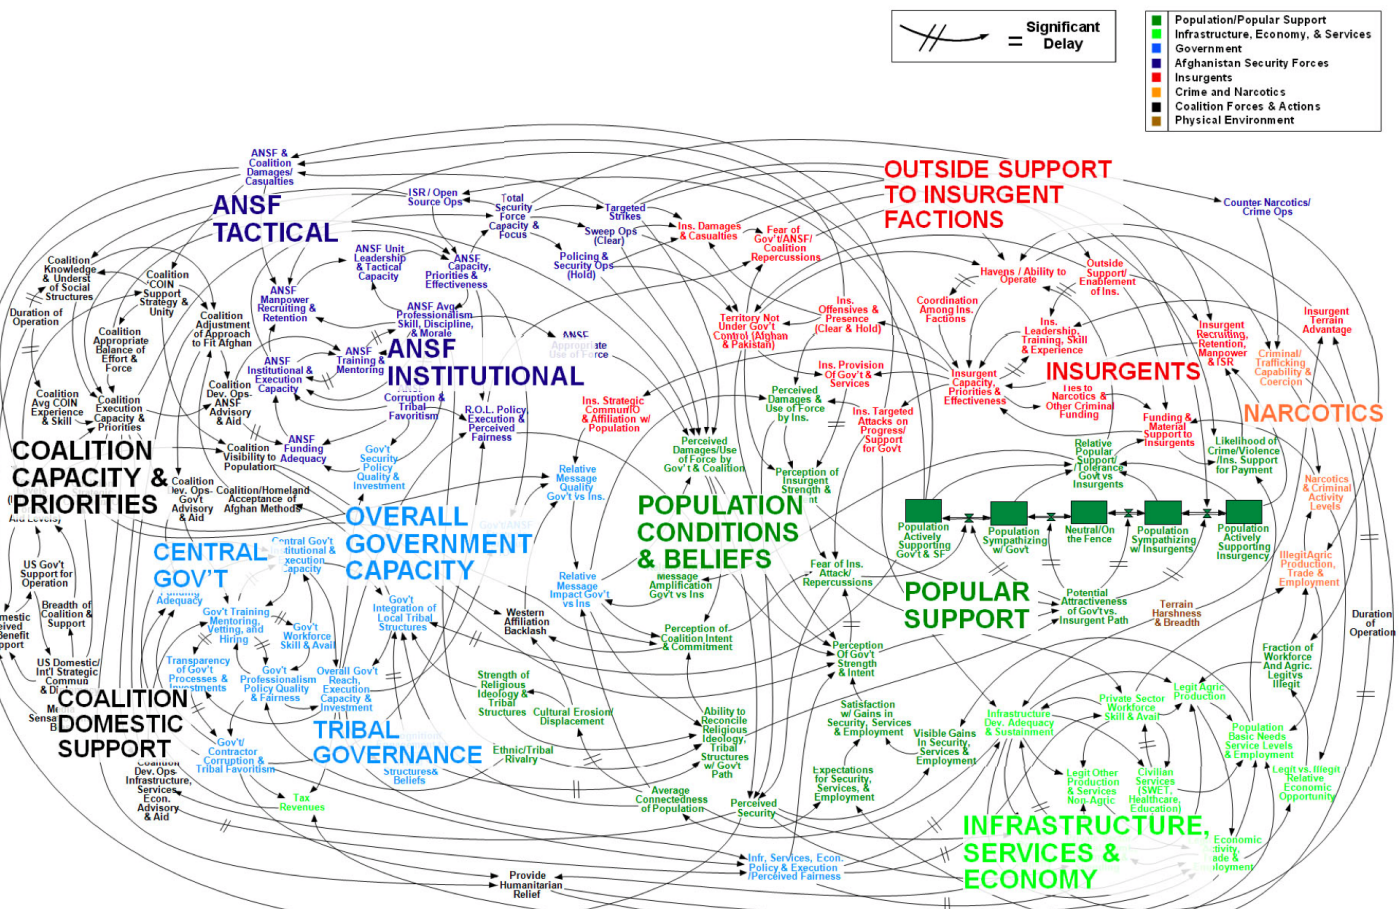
= Significant Delay

Population/Popular Support
Infrastructure, Economy, & Services
Government
Afghanistan Security Forces
Insurgents
Crime and Narcotics
Coalition Forces & Actions
Physical Environment

OUTSIDE SUPPORT TO INSURGENT FACTIONS

ANSF TACTICAL

ANSF INSTITUTIONAL

INSURGENTS

NARCOTICS

COALITION CAPACITY & PRIORITIES

OVERALL GOVERNMENT CAPACITY

CENTRAL GOV'T

POPULATION CONDITIONS & BELIEFS

POPULAR SUPPORT

COALITION DOMESTIC SUPPORT

TRIBAL GOVERNANCE

INFRASTRUCTURE, SERVICES & ECONOMY

ANSF & Coalition Damages/ Casualties
ISR / Open Source Ops
Total Security Force Capacity & Focus
Targeted Strikes
Ins. Damages & Casualties
Fear of Gov't/ANSF/ Coalition Repercussions
Counter Narcotics/ Crime Ops
Sweep Ops (Clear)
Policing & Security Ops (Hold)
ANSF Unit Leadership & Tactical Capacity
ANSF Capacity, Priorities & Effectiveness
Coalition Knowledge & Underst of Social Structures
Coalition COIN Support Strategy & Unity
Duration of Operation
ANSF Manpower Recruiting & Retention
Coalition Adjustment of Approach to Fit Afghan
ANSF Avg Professionalism Skill, Discipline, & Morale
Coalition Appropriate Balance of Effort & Force
ANSF Training & Mentoring
ANSF Appropriate Use of Force
ANSF Institutional & Execution Capacity
Coalition Avg COIN Experience & Skill
Coalition Execution Capacity & Priorities
Coalition Dev. Ops-ANSF Advisory & Aid
Corruption & Tribal Favoritism
R.O.L. Policy Execution & Perceived Fairness
ANSF Funding Adequacy
Coalition Visibility to Population
Gov't Security Policy Quality & Investment
Coalition Dev. Ops-Gov't Advisory & Aid
Coalition/Homeland Acceptance of Afghan Methods
Relative Message Quality Gov't vs Ins.
Central Gov't Institutional & Execution Capacity
US Gov't Support for Operation
Breadth of Coalition & Support
Adequacy
Gov't Training, Mentoring, Vetting, and Hiring
Gov't Workforce Skill & Avail
Domestic Perceived Benefit Support
US Domestic/ Int'l Strategic Commun & Di
Transparency of Gov't Processes & Investments
Gov't Professionalism Policy Quality & Fairness
Gov't Integration of Local Tribal Structures
Overall Gov't Reach, Execution Capacity & Investment
Western Affiliation Backlash
Relative Message Impact Gov't vs Ins
Message Amplification Gov't vs Ins
Perception of Coalition Intent & Commitment
Gov't Contractor Corruption & Tribal Favoritism
Coalition Dev. Ops-Infrastructure, Services Econ. Advisory & Aid
Tax Revenues
Strength of Religious Ideology & Tribal Structures
Cultural Erosion/ Displacement
Ethnic/Tribal Rivalry
Structures & Beliefs
Ability to Reconcile Religious Ideology, Tribal Structures w/ Gov't Path
Average Connectedness of Population
Perceived Security
Provide Humanitarian Relief
Infr, Services, Econ. Policy & Execution /Perceived Fairness
Territory Not Under Gov't Control (Afghan & Pakistan)
Ins. Offensives & Presence (Clear & Hold)
Ins. Provision Of Gov't & Services
Ins. Strategic Commun/IO & Affiliation w/ Population
Perceived Damages/Use of Force by Ins.
Perceived Damages/Use of Force by Gov't & Coalition
Ins. Targeted Attacks on Progress/ Support for Gov't
Perception of Insurgent Strength & Intent
Fear of Ins. Attack/ Repercussions
Perception Of Gov't Strength & Intent
Coordination Among Ins. Factions
Havens / Ability to Operate
Outside Support/ Enablement of Ins.
Ins. Leadership, Training, Skill & Experience
Insurgent Capacity, Priorities & Effectiveness
Ties to Narcotics & Other Criminal Funding
Insurgent Recruiting, Retention, Manpower & ISR
Insurgent Terrain Advantage
Criminal/ Trafficking Capability & Coercion
Funding & Material Support to Insurgents
Relative Popular Support /Tolerance Gov't vs Insurgents
Likelihood of Crime/Violence /Ins. Support for Payment
Narcotics & Criminal Activity Levels
Population Actively Supporting Gov't & SF
Population Sympathizing w/ Gov't
Neutral/On the Fence
Population Sympathizing w/ Insurgents
Population Actively Supporting Insurgency
Illegit Agric Production, Trade & Employment
Potential Attractiveness of Gov't vs. Insurgent Path
Terrain Harshness & Breadth
Duration of Operation
Fraction of Workforce And Agric. Legit vs Illegit
Satisfaction w/ Gains in Security, Services & Employment
Visible Gains In Security, Services & Employment
Infrastructure Dev. Adequacy & Sustainment
Private Sector Workforce Skill & Avail
Legit Agric Production
Population Basic Needs Service Levels & Employment
Expectations for Security, Services, & Employment
Legit Other Production & Services Non-Agric
Civilian Services (SWET, Healthcare, Education)
Legit vs. Illegit Relative Economic Opportunity
Economic Activity, Trade & Employment